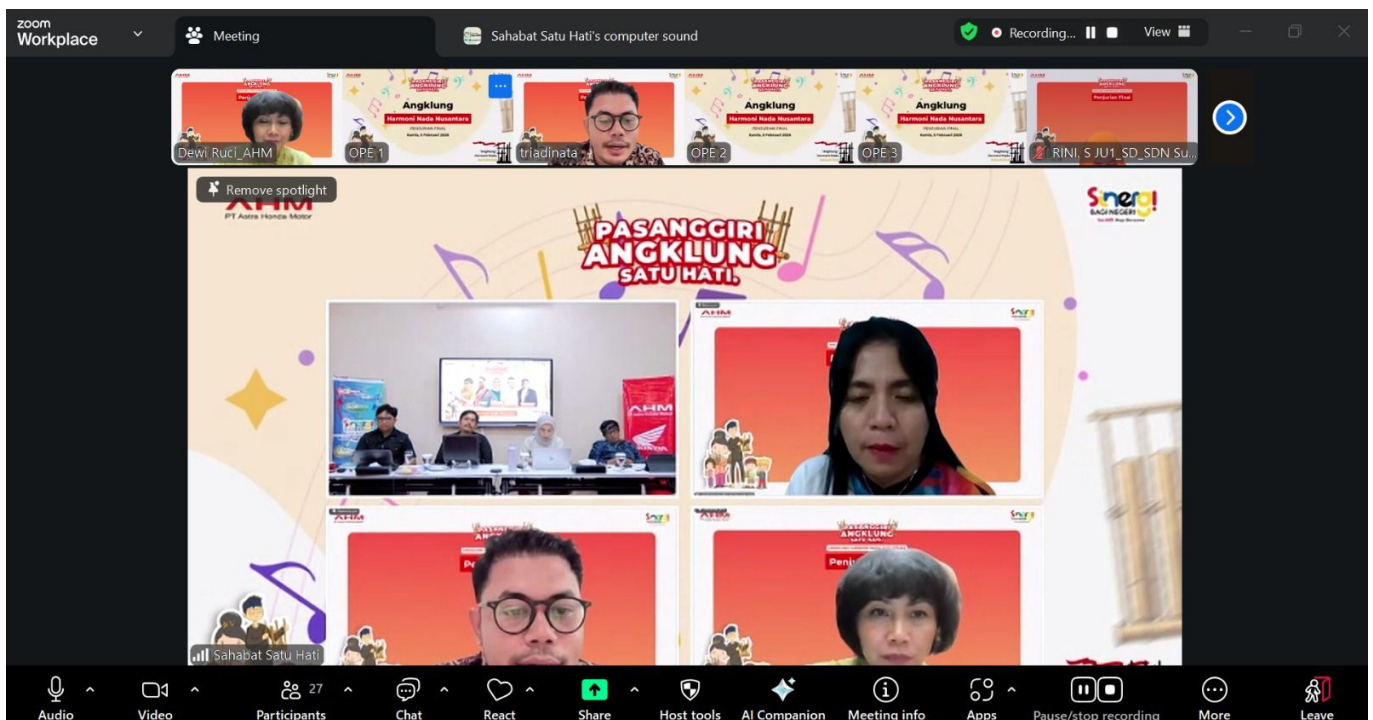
zoom Workplace

Meeting

Sahabat Satu Hati's computer sound

Recording...

View

Dewi Ruci_AHM

Angklung
Harmoni Nada Nusantara

OPE 1

triadinata

OPE 2

OPE 3

RINI, S JU1_SD_SDN Su...

Remove spotlight

AHM
PT Astra Honda Motor

PASANGGIRI
ANGKLUNG
SATU HATI.

Sinergi
BAGI NEGERI

AHM

Sahabat Satu Hati

Audio

Video

27
Participants

Chat

React

Share

Host tools

AI Companion

Meeting info

Apps

Pause/stop recording

More

Leave